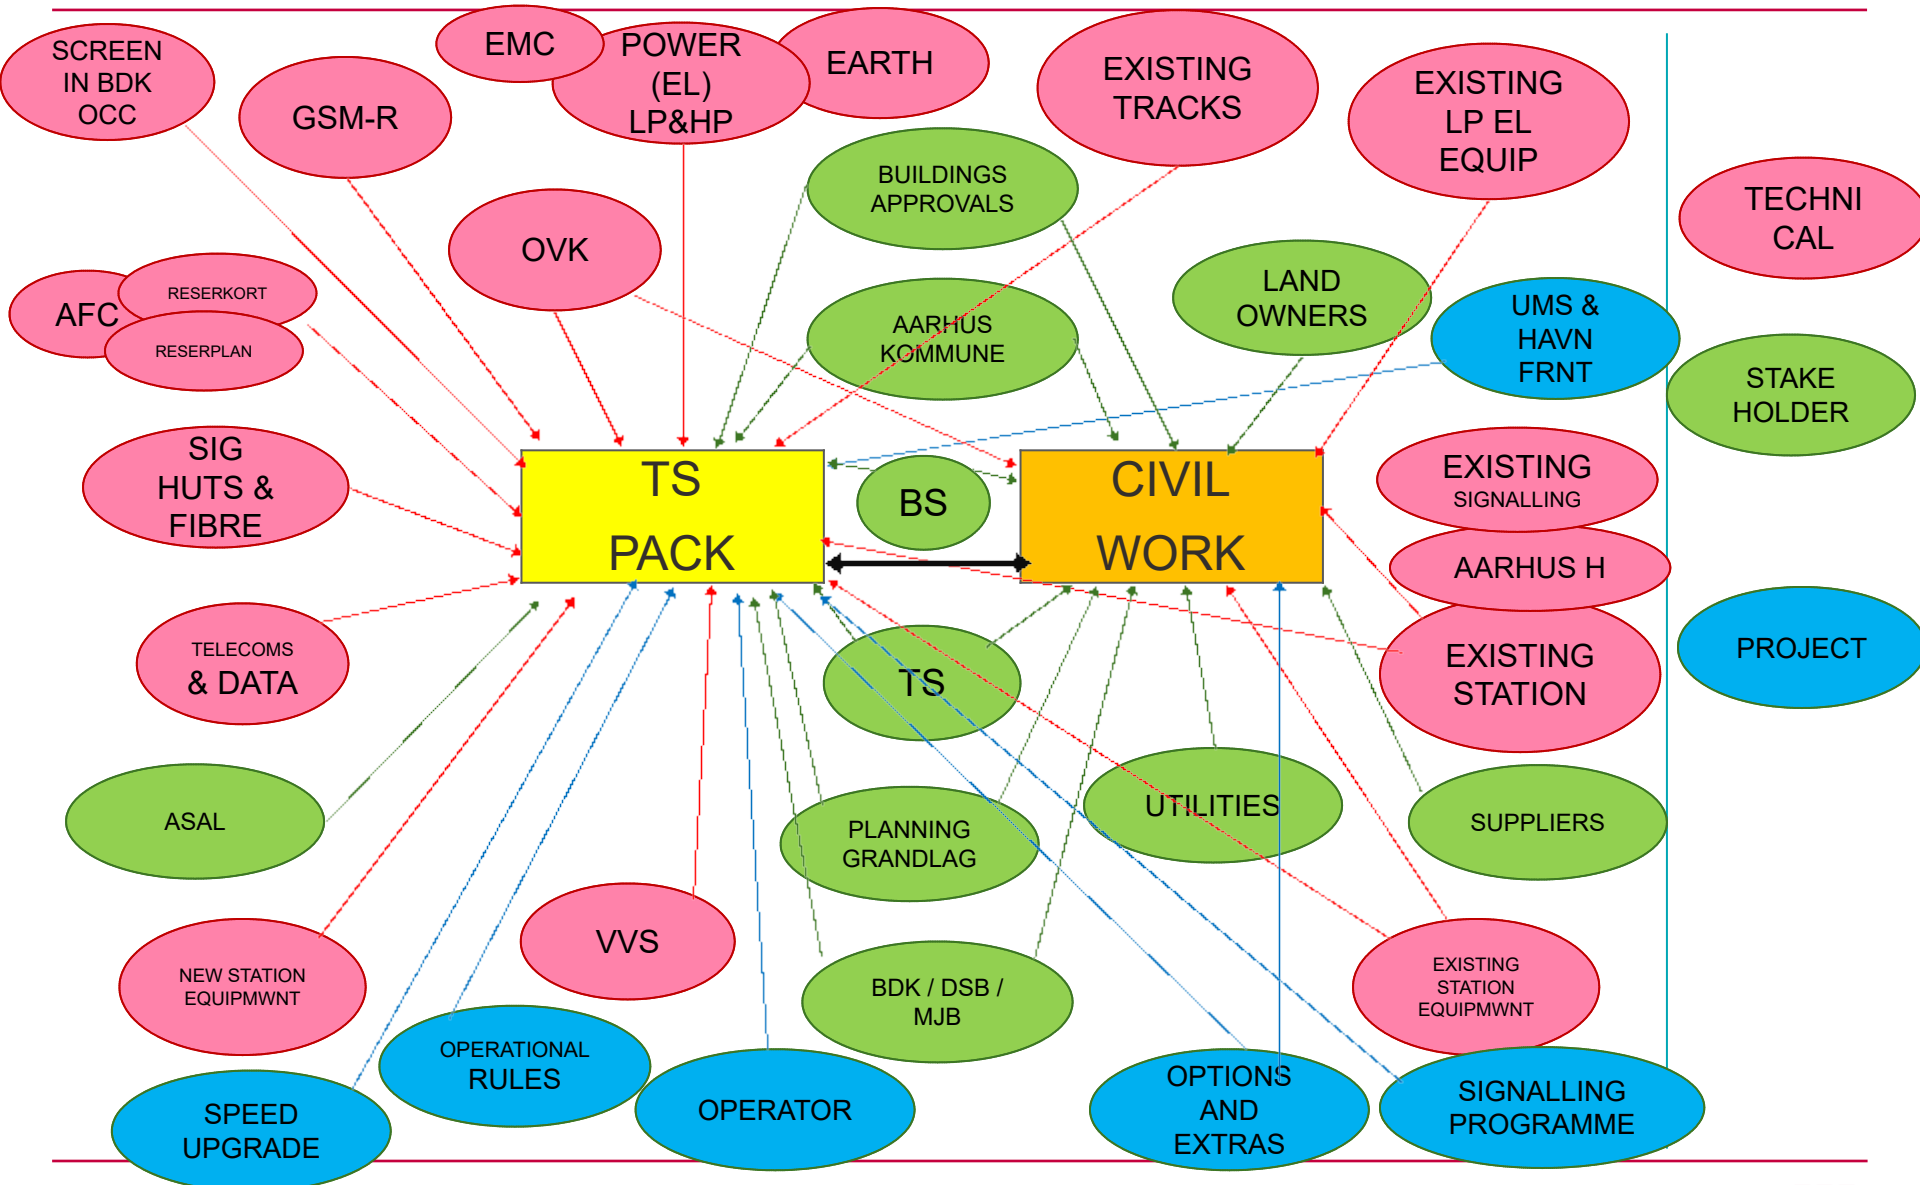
SCREEN IN BDK OCC

EMC

POWER (EL) LP&HP

EARTH

EXISTING TRACKS

EXISTING LP EL EQUIP

GSM-R

BUILDINGS APPROVALS

TECHNICAL

OVK

LAND OWNERS

AFC

RESERKORT

RESERPLAN

AARHUS KOMMUNE

UMS & HAVN FRNT

STAKE HOLDER

SIG HUTS & FIBRE

TS PACK

BS

CIVIL WORK

EXISTING SIGNALLING

AARHUS H

TELECOMS & DATA

TS

EXISTING STATION

PROJECT

ASAL

PLANNING GRANDLAG

UTILITIES

SUPPLIERS

VVS

NEW STATION EQUIPMWNT

BDK / DSB / MJB

EXISTING STATION EQUIPMWNT

OPERATIONAL RULES

OPERATOR

OPTIONS AND EXTRAS

SIGNALLING PROGRAMME

SPEED UPGRADE